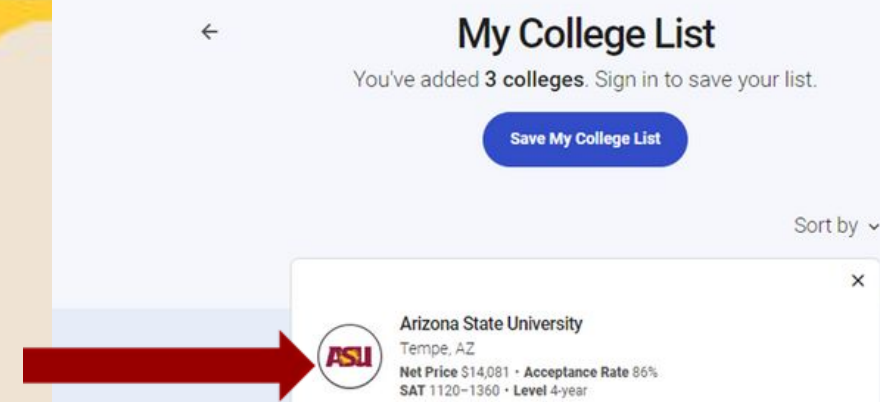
←

My College List

You've added **3 colleges**. Sign in to save your list.

Save My College List

Sort by ⌄

×

ASU

Arizona State University
Tempe, AZ
**Net Price** $14,081 • **Acceptance Rate** 86%
**SAT** 1120–1360 • **Level** 4-year